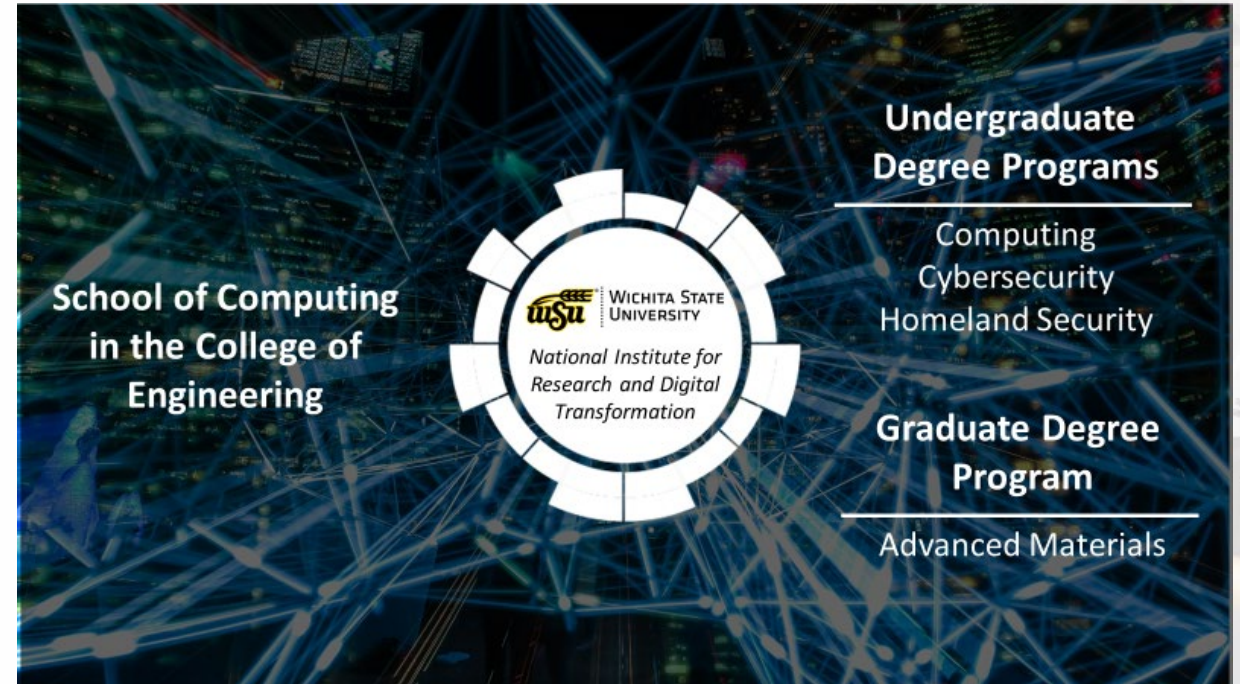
School of Computing in the College of Engineering

WSU WICHITA STATE UNIVERSITY

National Institute for Research and Digital Transformation

Undergraduate Degree Programs

Computing
Cybersecurity
Homeland Security

Graduate Degree Program

Advanced Materials